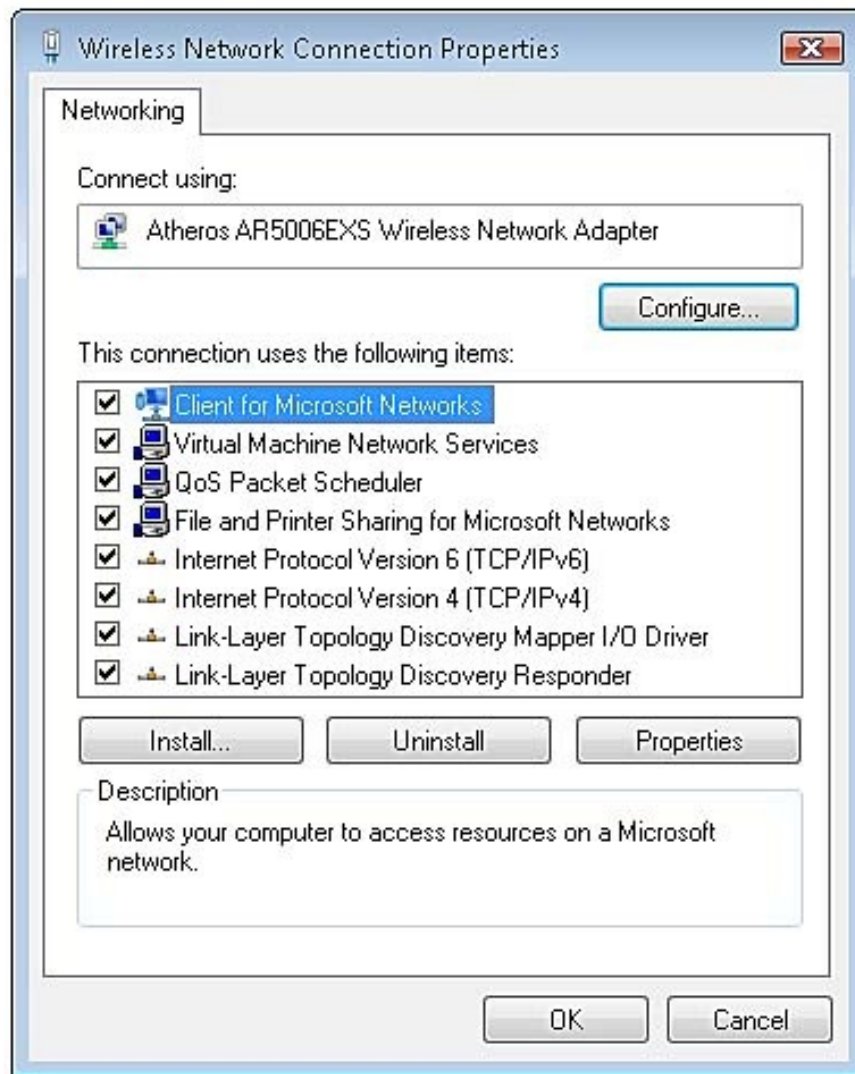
Wireless Network Connection Properties

Networking

Connect using:

Atheros AR5006EXS Wireless Network Adapter

Configure...

This connection uses the following items:

☑ Client for Microsoft Networks
☑ Virtual Machine Network Services
☑ QoS Packet Scheduler
☑ File and Printer Sharing for Microsoft Networks
☑ Internet Protocol Version 6 (TCP/IPv6)
☑ Internet Protocol Version 4 (TCP/IPv4)
☑ Link-Layer Topology Discovery Mapper I/O Driver
☑ Link-Layer Topology Discovery Responder

Install... Uninstall Properties

Description

Allows your computer to access resources on a Microsoft network.

OK Cancel